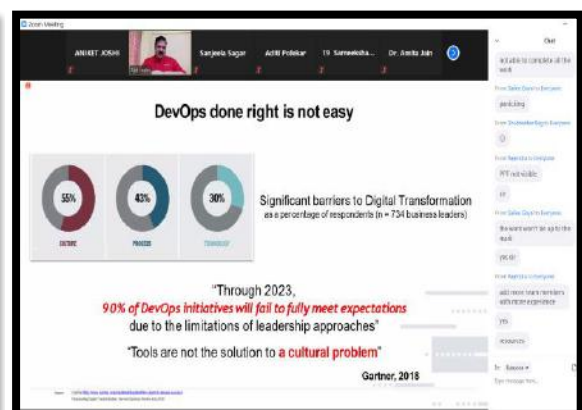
Zoom Meeting

ANIKET JOSHI

Sanjeela Sagar

Aditi Polekar

Sameeksha...

Dr. Amita Jain

Chat

actuable to complete all the work

From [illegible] to Everyone

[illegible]

From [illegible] to Everyone

:)

From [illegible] to Everyone

PPT not visible

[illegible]

From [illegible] to Everyone

the work won't be up to the mark

yes sir

From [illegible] to Everyone

add more team members with more experience

yes

resources

To: Everyone

Type message here...

DevOps done right is not easy

55%

CULTURE

43%

PROCESS

30%

TECHNOLOGY

Significant barriers to Digital Transformation as a percentage of respondents (n = 734 business leaders)

"Through 2023, 90% of DevOps initiatives will fail to fully meet expectations due to the limitations of leadership approaches"

"Tools are not the solution to a cultural problem"

Gartner, 2018

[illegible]